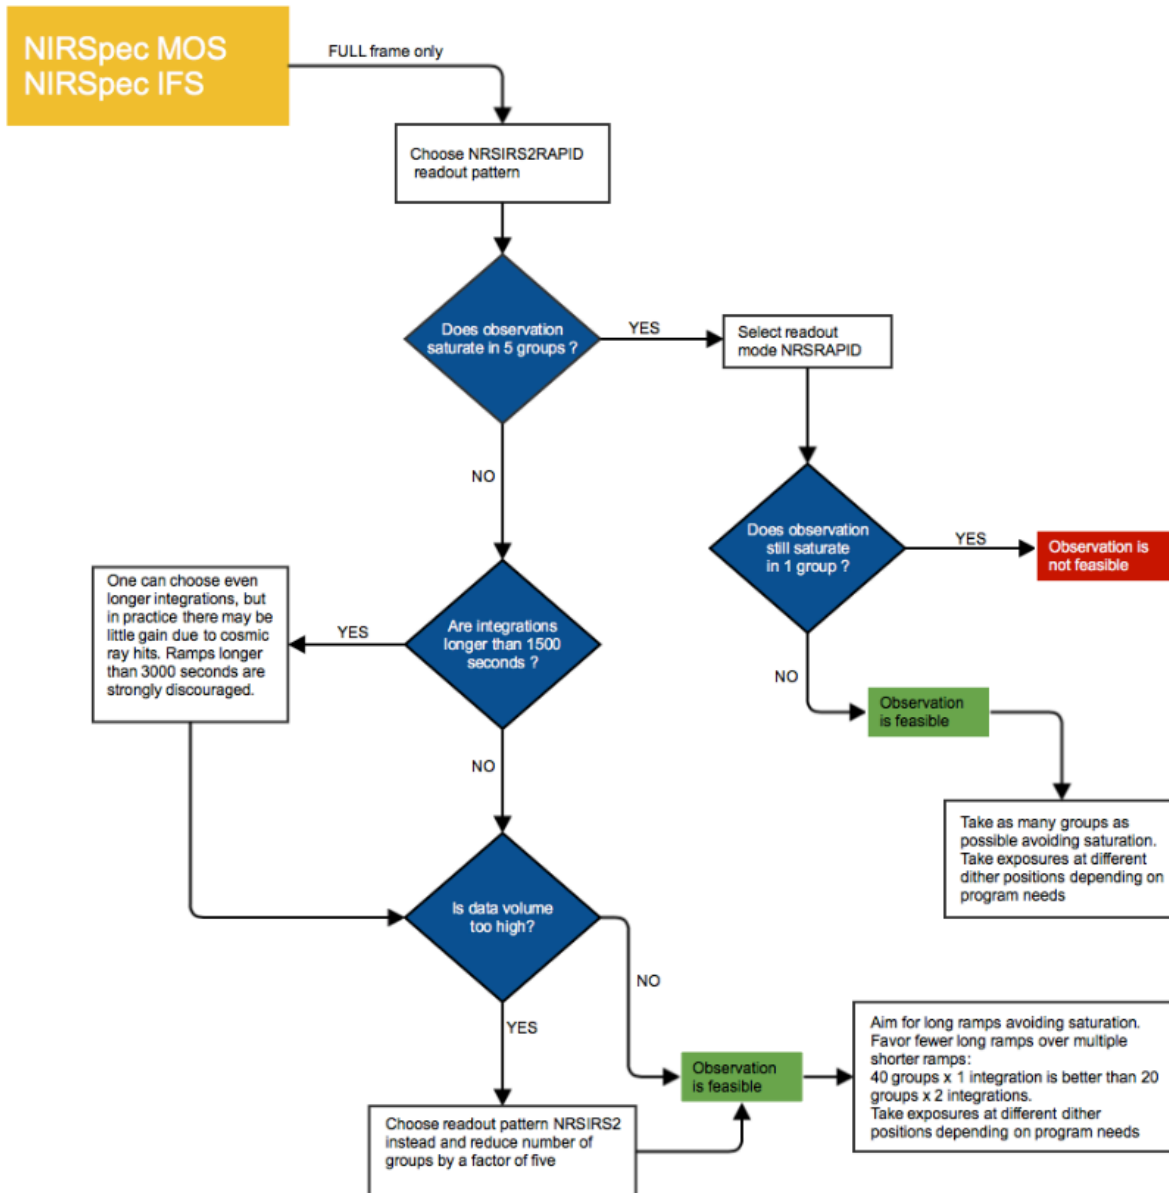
NIRSpec MOS
NIRSpec IFS

FULL frame only

Choose NRSIRS2RAPID readout pattern

Does observation saturate in 5 groups ?

YES

Select readout mode NRSRAPID

NO

Does observation still saturate in 1 group ?

YES

Observation is not feasible

One can choose even longer integrations, but in practice there may be little gain due to cosmic ray hits. Ramps longer than 3000 seconds are strongly discouraged.

YES

Are integrations longer than 1500 seconds ?

NO

Observation is feasible

Take as many groups as possible avoiding saturation. Take exposures at different dither positions depending on program needs

NO

Is data volume too high?

NO

YES

Aim for long ramps avoiding saturation. Favor fewer long ramps over multiple shorter ramps:
40 groups x 1 integration is better than 20 groups x 2 integrations.
Take exposures at different dither positions depending on program needs

Observation is feasible

Choose readout pattern NRSIRS2 instead and reduce number of groups by a factor of five